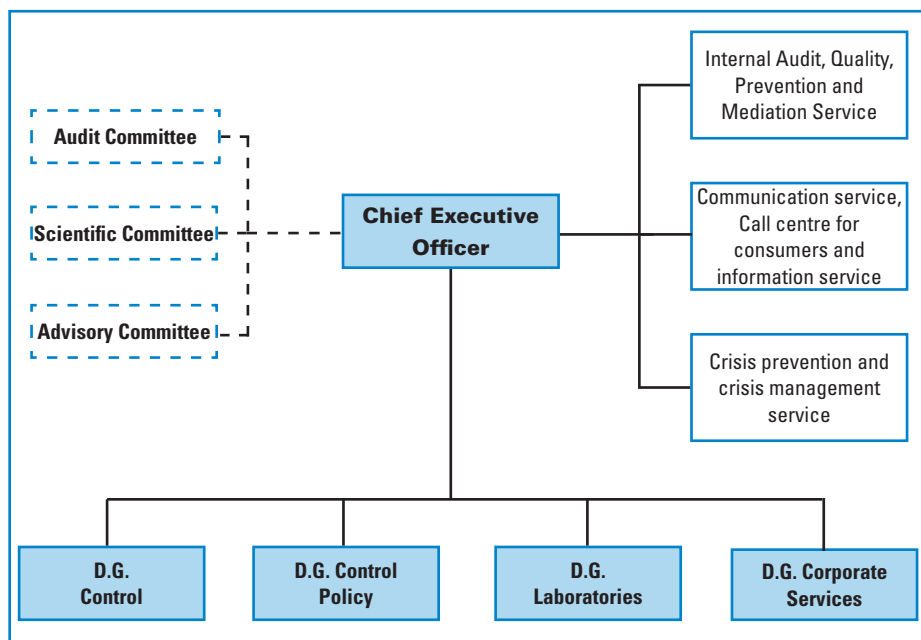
Audit Committee

Scientific Committee

Advisory Committee

Chief Executive Officer

Internal Audit, Quality, Prevention and Mediation Service

Communication service, Call centre for consumers and information service

Crisis prevention and crisis management service

D.G. Control

D.G. Control Policy

D.G. Laboratories

D.G. Corporate Services